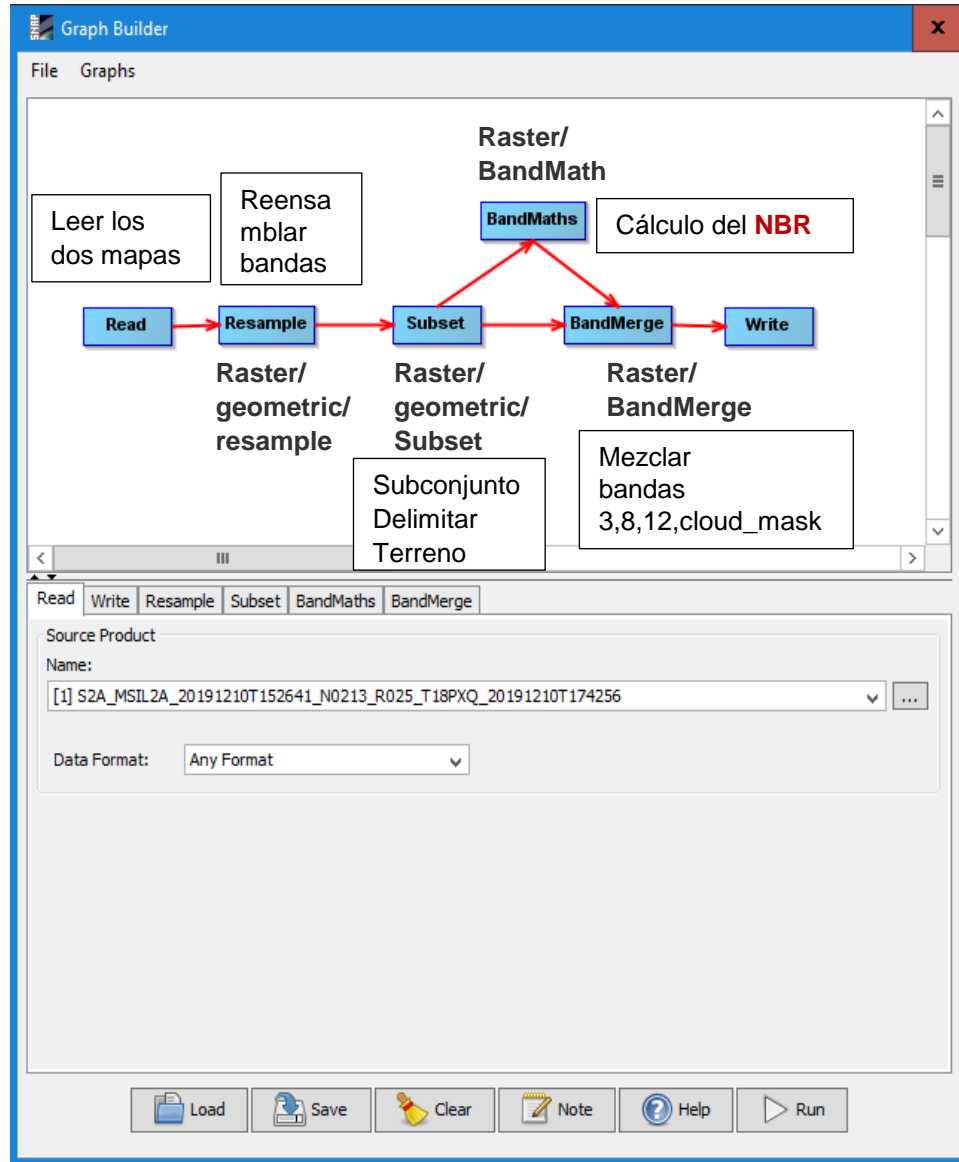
Graph Builder

File Graphs

Raster/
BandMath

Leer los dos mapas

Reensa mblar bandas

BandMaths

Cálculo del NBR

Read

Resample

Subset

BandMerge

Write

Raster/
geometric/
resample

Raster/
geometric/
Subset

Raster/
BandMerge

Subconjunto
Delimitar
Terreno

Mezclar
bandas
3,8,12,cloud_mask

Read | Write | Resample | Subset | BandMaths | BandMerge

Source Product

Name:

[1] S2A_MSIL2A_20191210T152641_N0213_R025_T18PXQ_20191210T174256

...

Data Format: Any Format

Load Save Clear Note Help Run